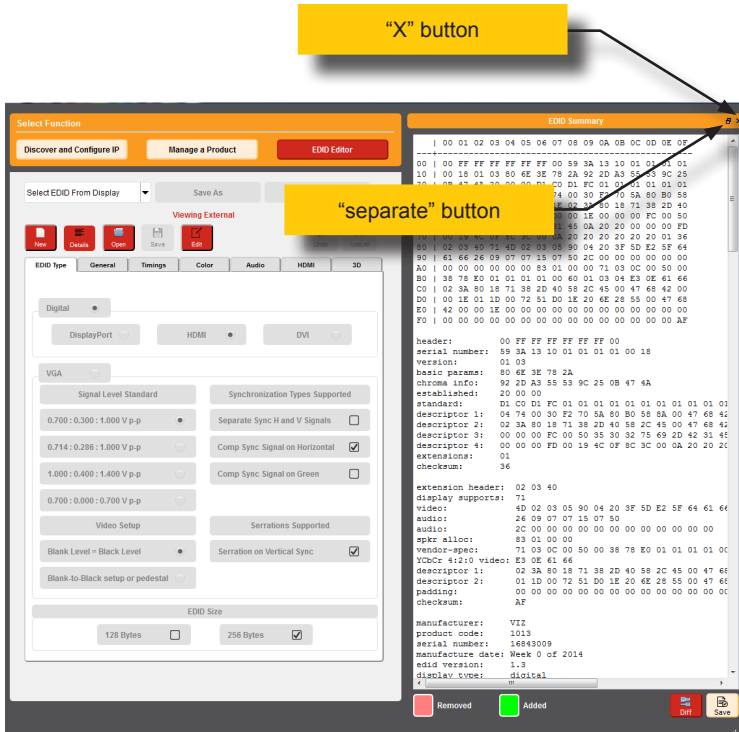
“X” button

“separate” button

Select Function

Discover and Configure IP

Manage a Product

EDID Editor

Select EDID From Display

Save As

Viewing External

New Details Open Save Edit

EDID Type General Timings Color Audio HDMI 3D

Digital

DisplayPort HDMI DVI

VGA

Signal Level Standard

Synchronization Types Supported

0.700 : 0.300 : 1.000 V p-p

Separate Sync H and V Signals

0.714 : 0.286 : 1.000 V p-p

Comp Sync Signal on Horizontal

1.000 : 0.400 : 1.400 V p-p

Comp Sync Signal on Green

0.700 : 0.000 : 0.700 V p-p

Video Setup

Serrations Supported

Blank Level = Black Level

Serration on Vertical Sync

Blank-to-Black setup or pedestal

EDID Size

128 Bytes

256 Bytes

EDID Summary

| 00 01 02 03 04 05 06 07 08 09 0A 0B 0C 0D 0E 0F
00 | 00 FF FF FF FF FF FF 00 59 3A 13 10 01 01 01 01
10 | 00 18 01 03 80 6E 3E 78 2A 92 2D A3 55 53 9C 25
20 | 0B 47 4A 20 00 00 D1 C0 D1 FC 01 01 01 01 01 01
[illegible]
70 | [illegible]
80 | 02 03 40 71 4D 02 03 05 90 04 20 3F 5D E2 5F 64
90 | 61 66 26 09 07 07 15 07 50 2C 00 00 00 00 00 00
A0 | 00 00 00 00 00 00 83 01 00 00 71 03 0C 00 50 00
B0 | 38 78 E0 01 01 01 01 00 60 01 03 04 E3 0E 61 66
C0 | 02 3A 80 18 71 38 2D 40 58 2C 45 00 47 68 42 00
D0 | 00 1E 01 1D 00 72 51 D0 1E 20 6E 28 55 00 47 68
E0 | 42 00 00 1E 00 00 00 00 00 00 00 00 00 00 00 00
F0 | 00 00 00 00 00 00 00 00 00 00 00 00 00 00 00 AF

header: 00 FF FF FF FF FF FF 00
serial number: 59 3A 13 10 01 01 01 01 00 18
version: 01 03
basic params: 80 6E 3E 78 2A
chroma info: 92 2D A3 55 53 9C 25 0B 47 4A
established: 20 00 00
standard: D1 C0 D1 FC 01 01 01 01 01 01 01 01 01 01
descriptor 1: 04 74 00 30 F2 70 5A 80 B0 58 8A 00 47 68 42
descriptor 2: 02 3A 80 18 71 38 2D 40 58 2C 45 00 47 68 42
descriptor 3: 00 00 00 FC 00 50 35 30 32 75 69 2D 42 31 45
descriptor 4: 00 00 00 FD 00 19 4C 0F 8C 3C 00 0A 20 20 20
extensions: 01
checksum: 36

extension header: 02 03 40
display supports: 71
video: 4D 02 03 05 90 04 20 3F 5D E2 5F 64 61 66
audio: 26 09 07 07 15 07 50
audio: 2C 00 00 00 00 00 00 00 00 00 00 00 00 00
spkr alloc: 83 01 00 00
vendor-spec: 71 03 0C 00 50 00 38 78 E0 01 01 01 01 00
YCbCr 4:2:0 video: E3 0E 61 66
descriptor 1: 02 3A 80 18 71 38 2D 40 58 2C 45 00 47 68
descriptor 2: 01 1D 00 72 51 D0 1E 20 6E 28 55 00 47 68
padding: 00 00 00 00 00 00 00 00 00 00 00 00 00 00
checksum: AF

manufacturer: VIZ
product code: 1013
serial number: 16843009
manufacture date: Week 0 of 2014
edid version: 1.3
display type: digital

Removed

Added

Diff

Save